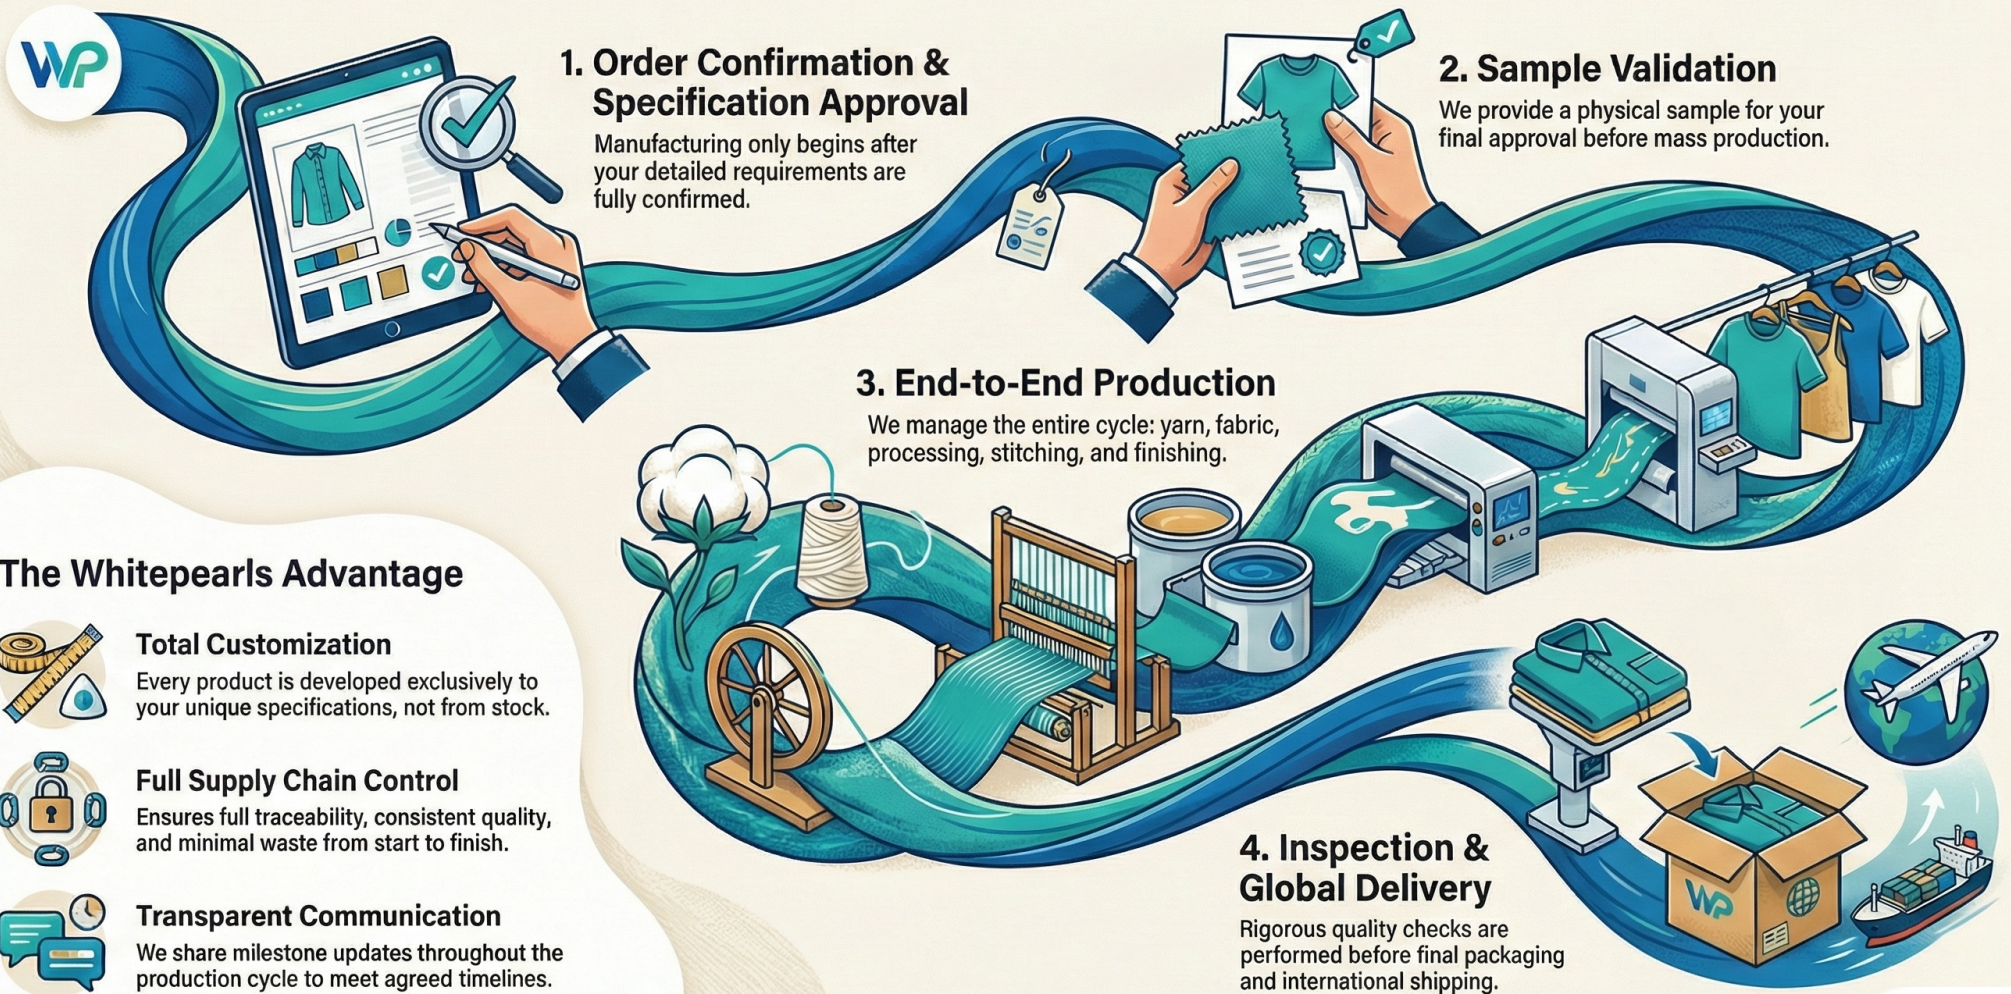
WP

1. Order Confirmation & Specification Approval

Manufacturing only begins after your detailed requirements are fully confirmed.

2. Sample Validation

We provide a physical sample for your final approval before mass production.

3. End-to-End Production

We manage the entire cycle: yarn, fabric, processing, stitching, and finishing.

The Whitepearls Advantage

Total Customization

Every product is developed exclusively to your unique specifications, not from stock.

Full Supply Chain Control

Ensures full traceability, consistent quality, and minimal waste from start to finish.

Transparent Communication

We share milestone updates throughout the production cycle to meet agreed timelines.

4. Inspection & Global Delivery

Rigorous quality checks are performed before final packaging and international shipping.

WP